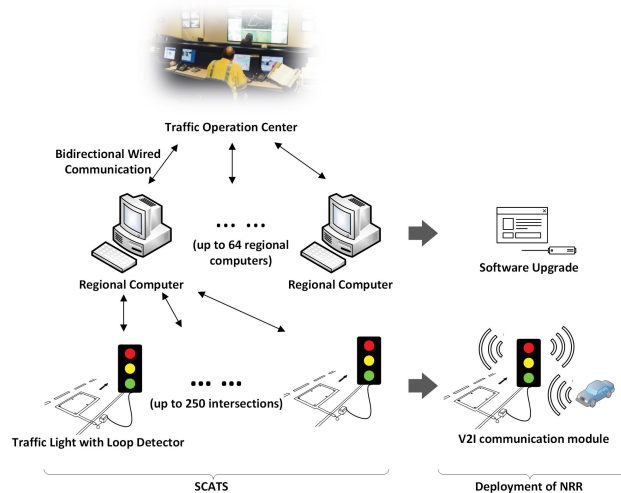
Traffic Operation Center

Bidirectional Wired Communication

... ...

(up to 64 regional computers)

Regional Computer

Regional Computer

Software Upgrade

... ...

(up to 250 intersections)

Traffic Light with Loop Detector

V2I communication module

SCATS

Deployment of NRR